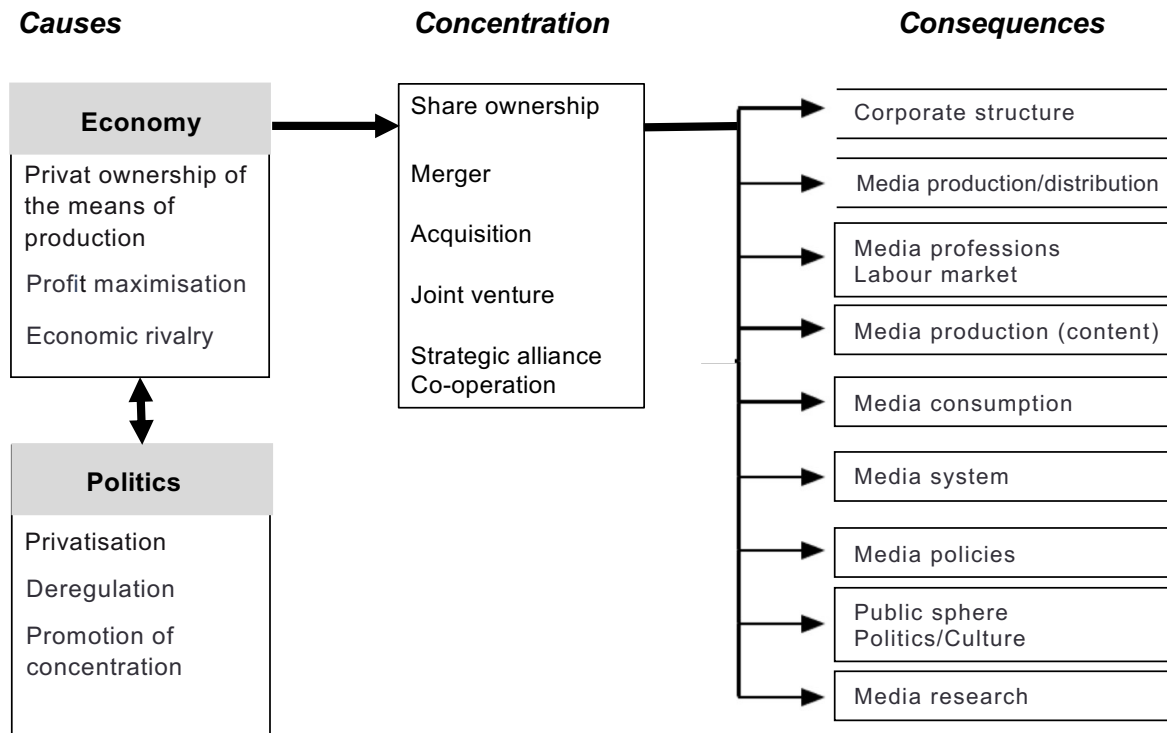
Causes

Concentration

Consequences

Economy

Privat ownership of the means of production

Profit maximisation

Economic rivalry

Politics

Privatisation

Deregulation

Promotion of concentration

Share ownership

Merger

Acquisition

Joint venture

Strategic alliance
Co-operation

Corporate structure

Media production/distribution

Media professions
Labour market

Media production (content)

Media consumption

Media system

Media policies

Public sphere
Politics/Culture

Media research